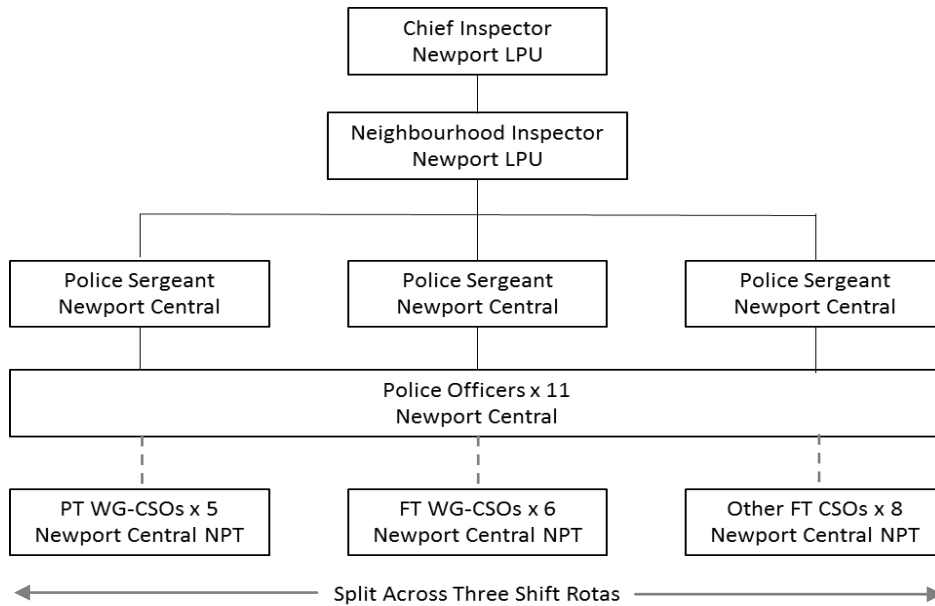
Chief Inspector
Newport LPU

Neighbourhood Inspector
Newport LPU

Police Sergeant
Newport Central

Police Sergeant
Newport Central

Police Sergeant
Newport Central

Police Officers x 11
Newport Central

PT WG-CSOs x 5
Newport Central NPT

FT WG-CSOs x 6
Newport Central NPT

Other FT CSOs x 8
Newport Central NPT

Split Across Three Shift Rotas